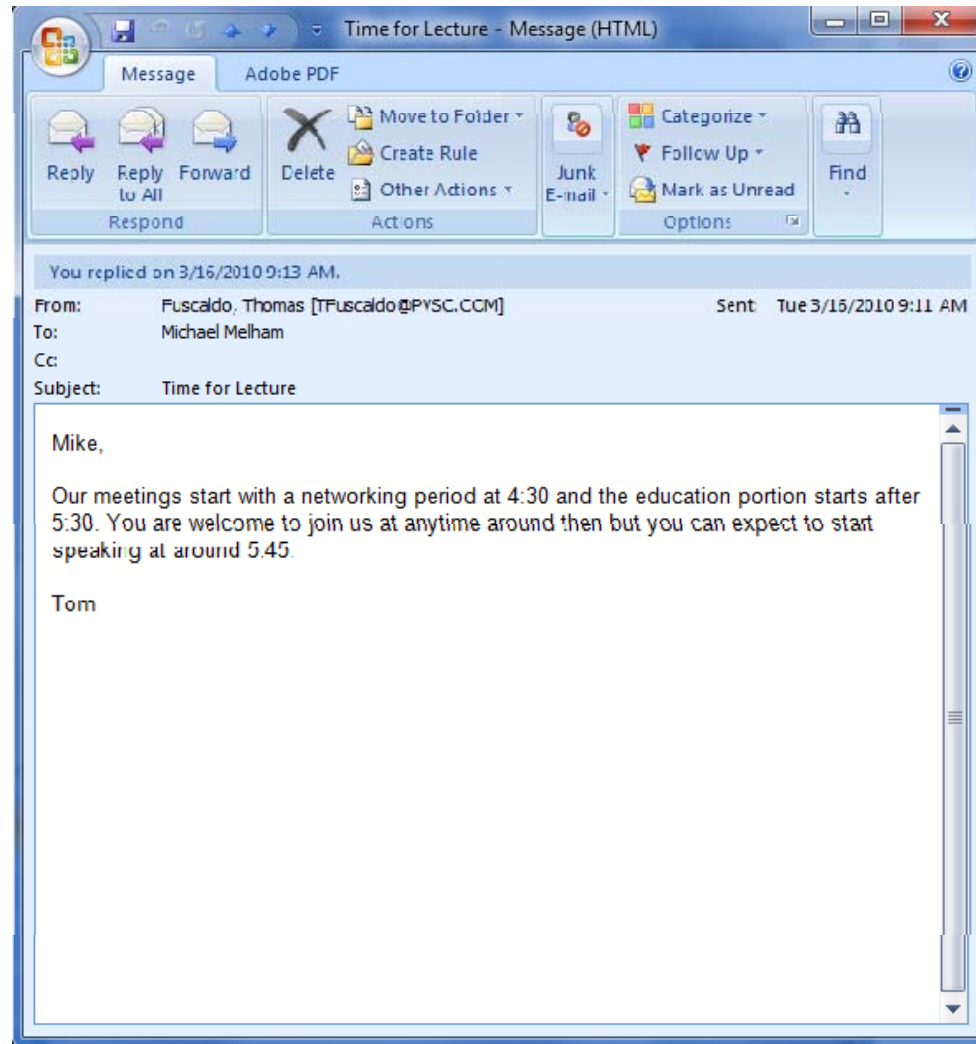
Time for Lecture - Message (HTML)

Message
Adobe PDF

Reply
Reply to All
Forward
Respond

Delete
Move to Folder
Create Rule
Other Actions
Actions

Junk E-mail

Categorize
Follow Up
Mark as Unread
Options

Find

You replied on 3/16/2010 9:13 AM.

From: Fuscaldo, Thomas [TFuscaldo@PYSC.COM]
Sent: Tue 3/16/2010 9:11 AM
To: Michael Melham
Cc:
Subject: Time for Lecture

Mike,

Our meetings start with a networking period at 4:30 and the education portion starts after 5:30. You are welcome to join us at anytime around then but you can expect to start speaking at around 5.45.

Tom